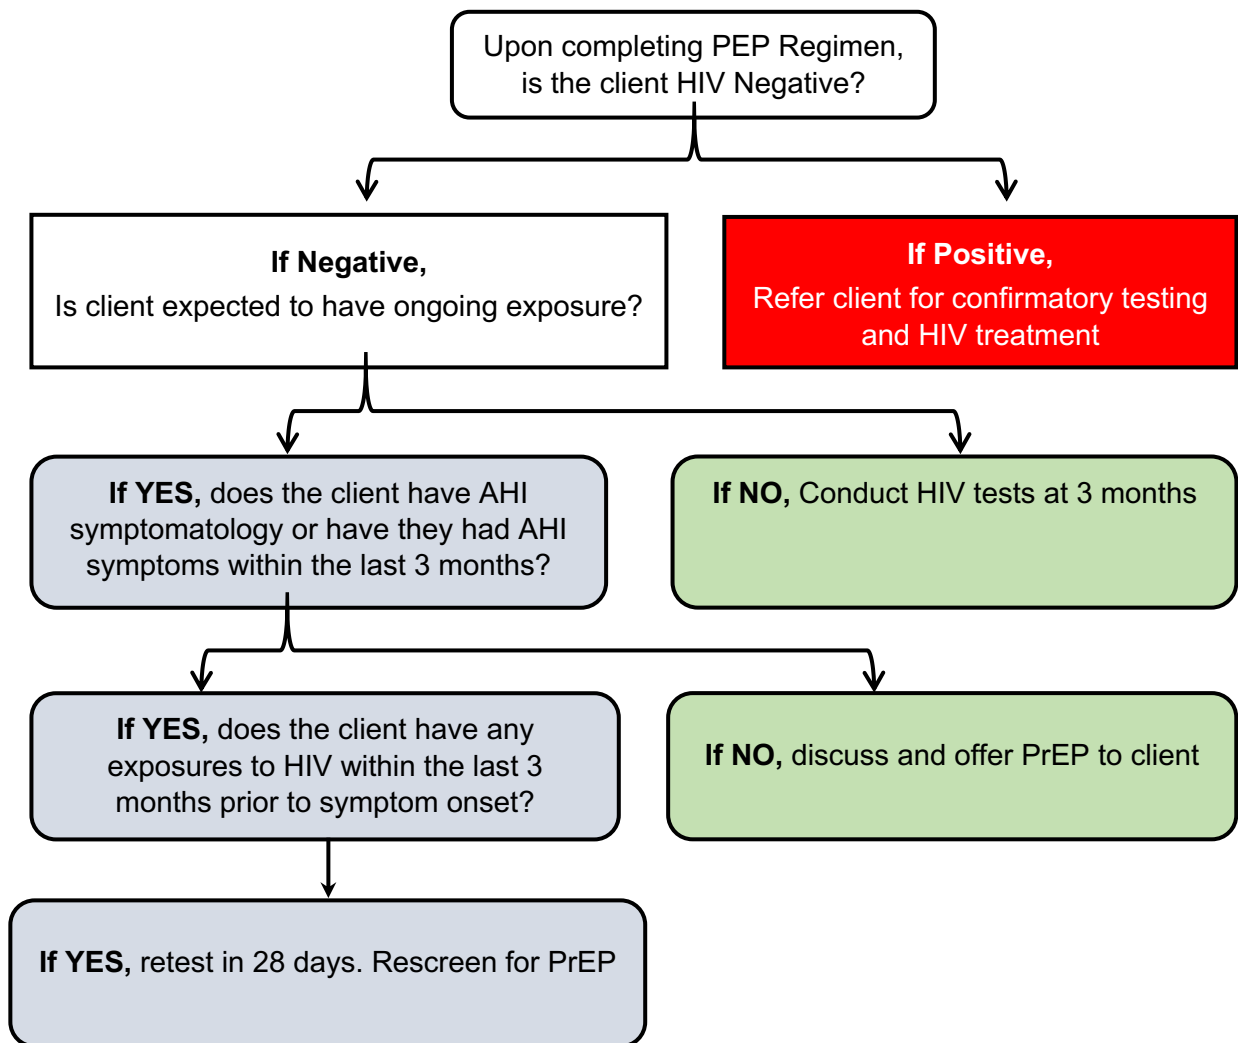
Upon completing PEP Regimen, is the client HIV Negative?

**If Negative,**
Is client expected to have ongoing exposure?

**If Positive,**
Refer client for confirmatory testing and HIV treatment

**If YES,** does the client have AHI symptomatology or have they had AHI symptoms within the last 3 months?

**If NO,** Conduct HIV tests at 3 months

**If YES,** does the client have any exposures to HIV within the last 3 months prior to symptom onset?

**If NO,** discuss and offer PrEP to client

**If YES,** retest in 28 days. Rescreen for PrEP